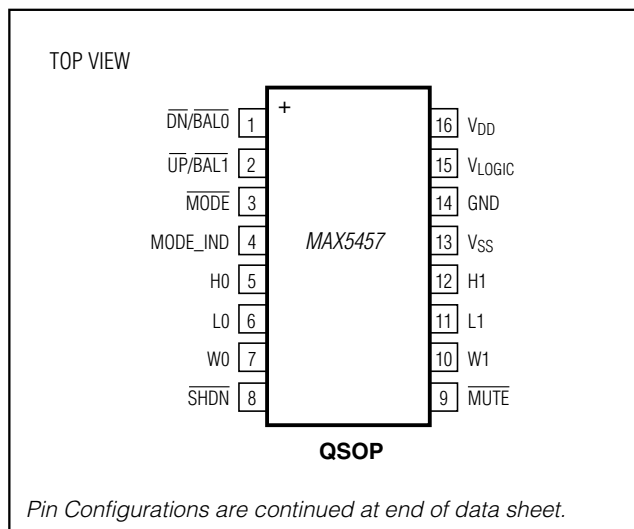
TOP VIEW

+

| | | | |
|---|---|---|---|
| $\overline{DN}/\overline{BAL0}$ | 1 | 16 | $V_{DD}$ |
| $\overline{UP}/\overline{BAL1}$ | 2 | 15 | $V_{LOGIC}$ |
| $\overline{MODE}$ | 3 | 14 | GND |
| MODE_IND | 4 | 13 | $V_{SS}$ |
| H0 | 5 | 12 | H1 |
| L0 | 6 | 11 | L1 |
| W0 | 7 | 10 | W1 |
| $\overline{SHDN}$ | 8 | 9 | $\overline{MUTE}$ |

MAX5457

QSOP

Pin Configurations are continued at end of data sheet.